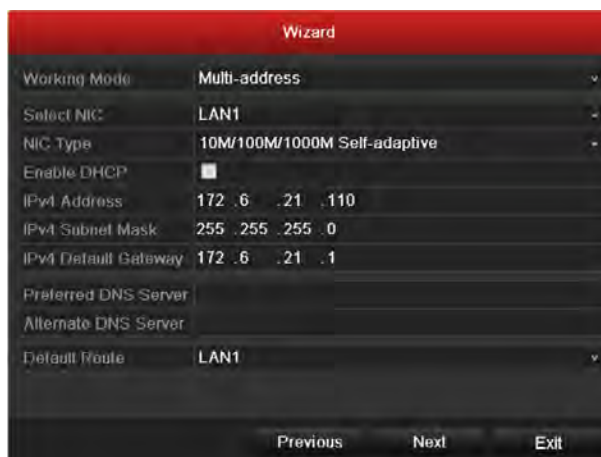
Wizard

| Working Mode | Multi-address |
|---|---|
| Select NIC | LAN1 |
| NIC Type | 10M/100M/1000M Self-adaptive |
| Enable DHCP | |
| IPv4 Address | 172 .6 .21 .110 |
| IPv4 Subnet Mask | 255 .255 .255 .0 |
| IPv4 Default Gateway | 172 .6 .21 .1 |
| Preferred DNS Server | |
| Alternate DNS Server | |
| Default Route | LAN1 |

Previous Next Exit